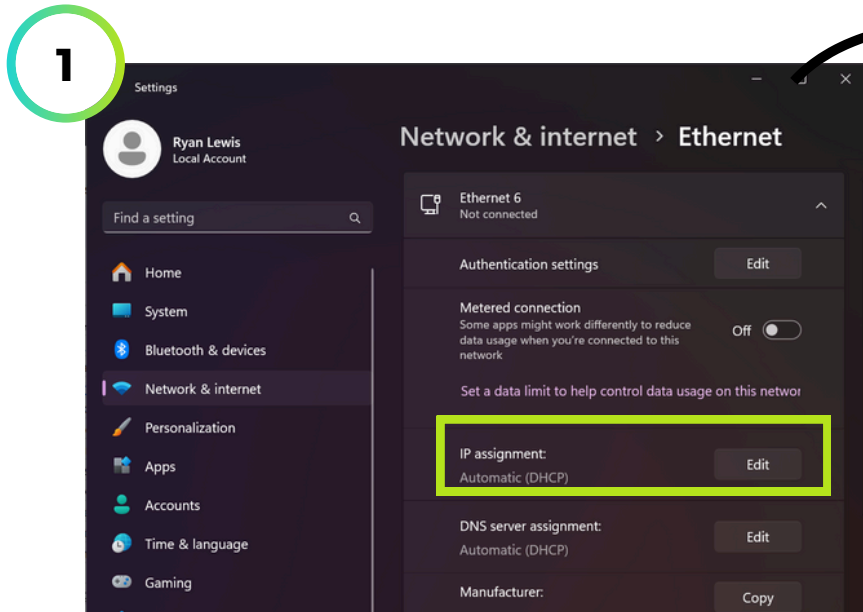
1

Settings

Ryan Lewis
Local Account

Find a setting

Home
System
Bluetooth & devices
Network & internet
Personalization
Apps
Accounts
Time & language
Gaming

Network & internet > Ethernet

Ethernet 6
Not connected

Authentication settings
Edit

Metered connection
Some apps might work differently to reduce data usage when you're connected to this network
Off

Set a data limit to help control data usage on this networ

IP assignment:
Automatic (DHCP)
Edit

DNS server assignment:
Automatic (DHCP)
Edit

Manufacturer:
Copy